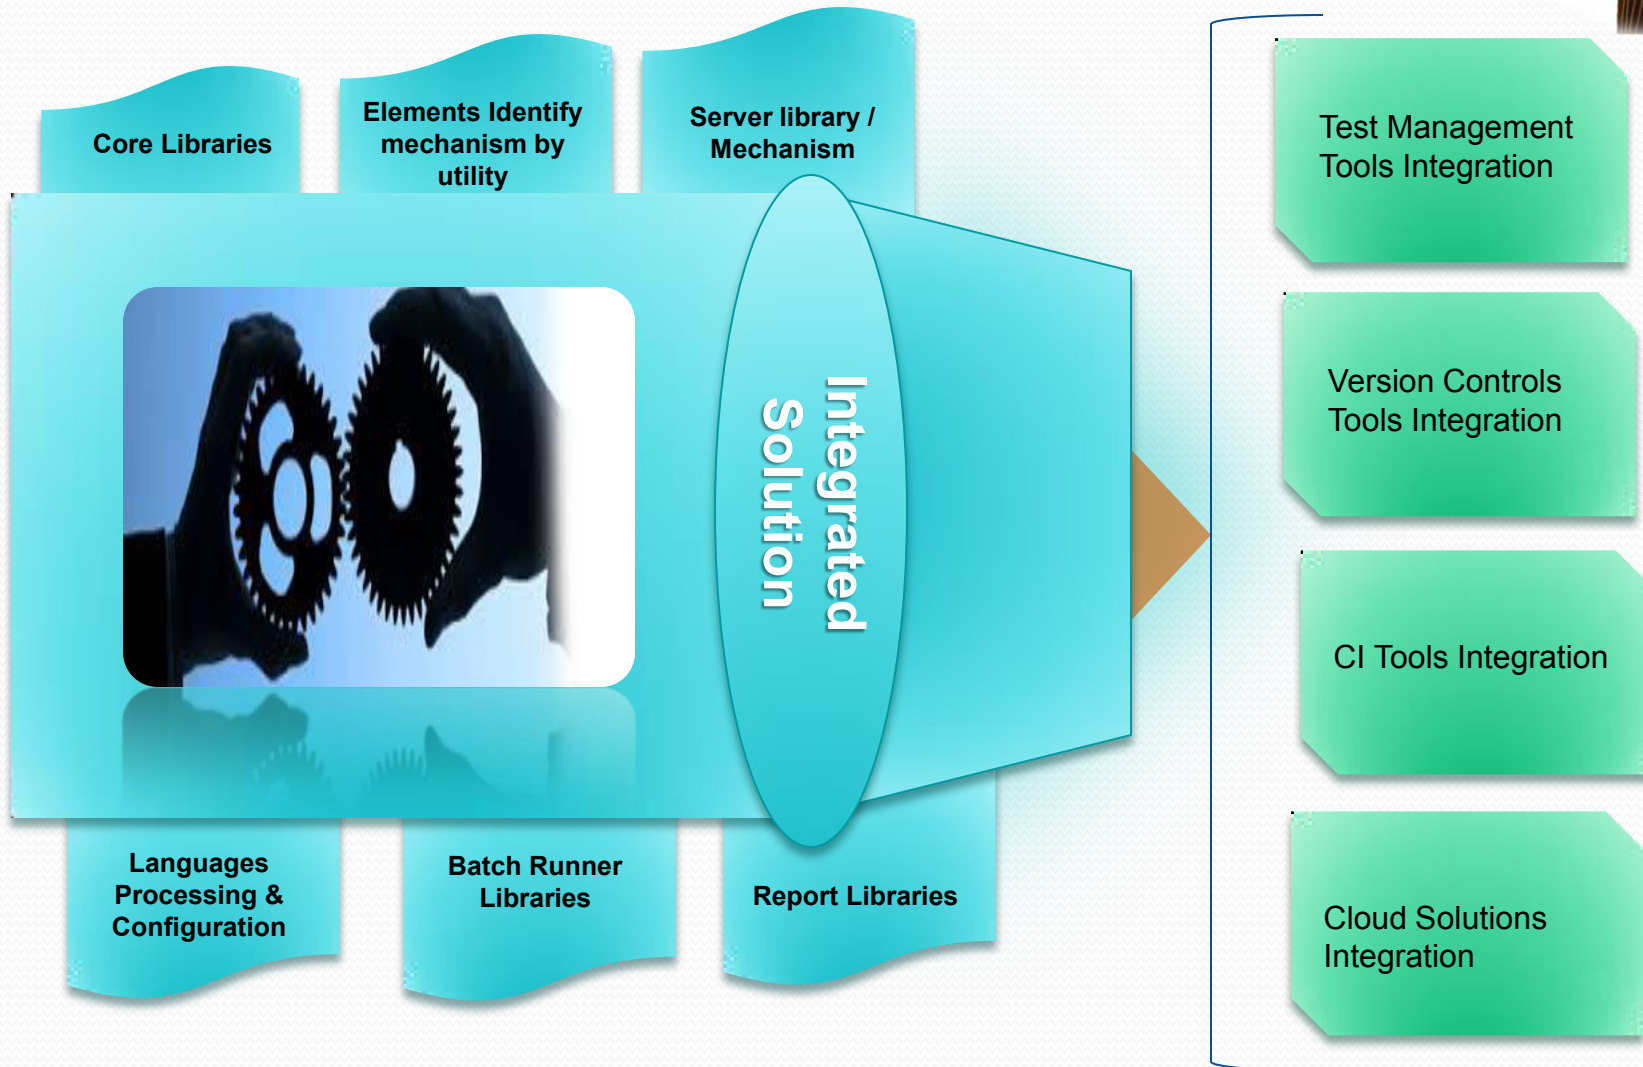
Core Libraries

Elements Identify mechanism by utility

Server library / Mechanism

Integrated Solution

Languages Processing & Configuration

Batch Runner Libraries

Report Libraries

Test Management Tools Integration

Version Controls Tools Integration

CI Tools Integration

Cloud Solutions Integration